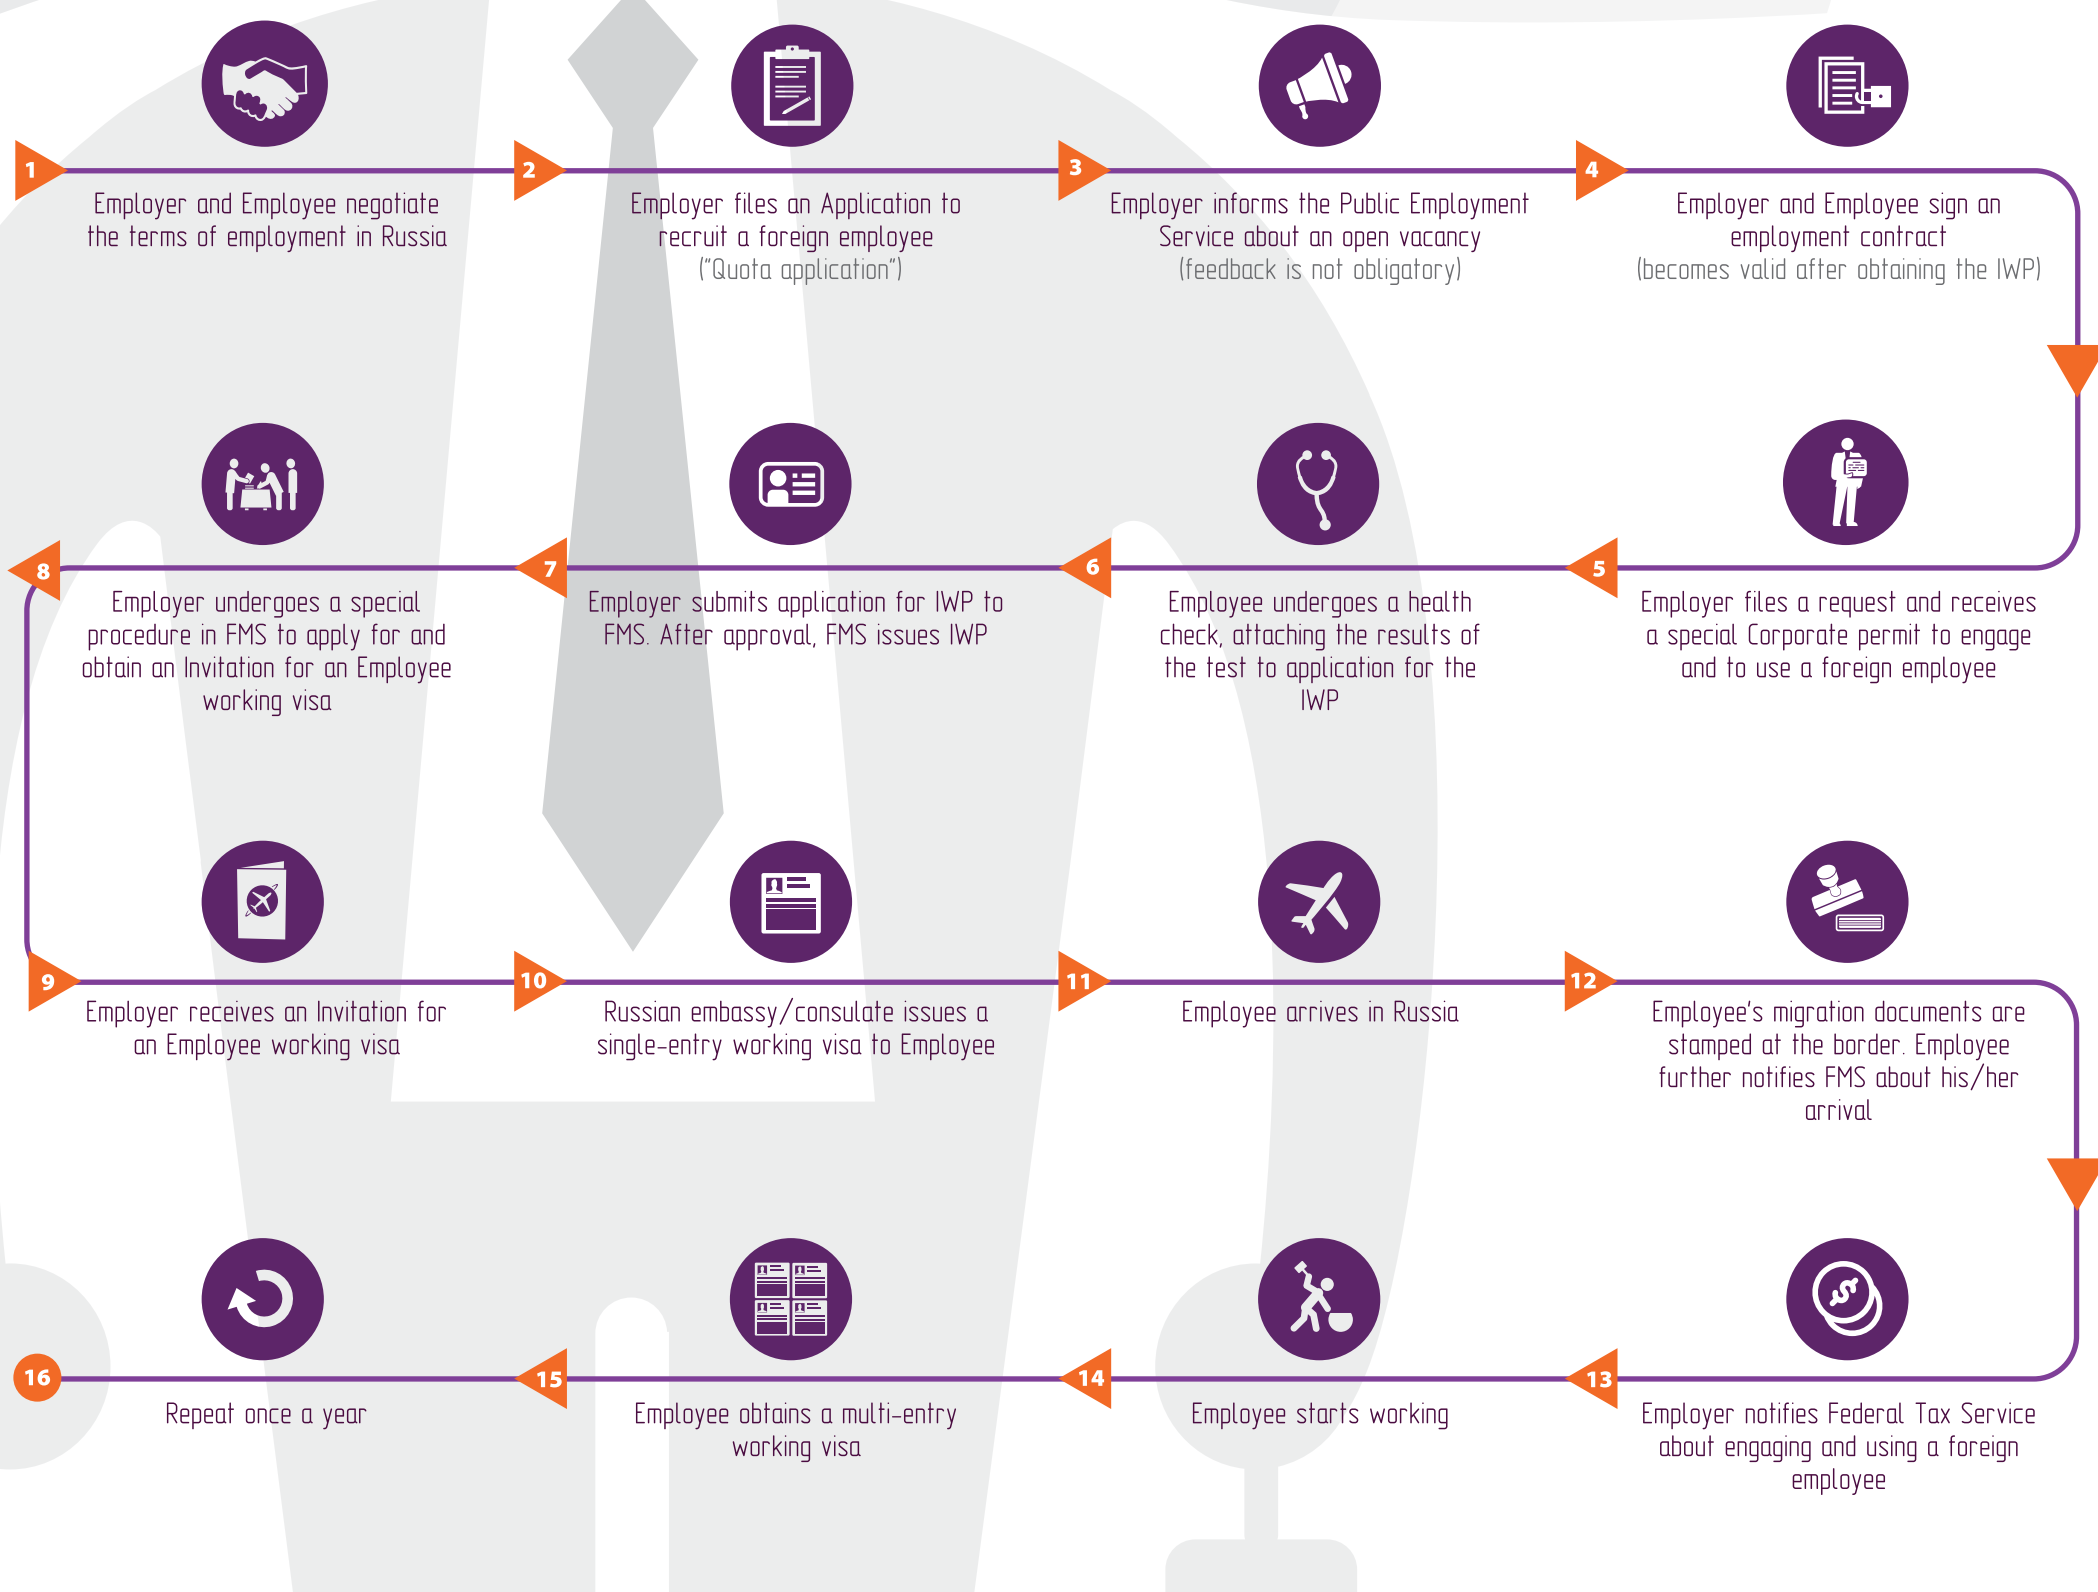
1
Employer and Employee negotiate the terms of employment in Russia

2
Employer files an Application to recruit a foreign employee ("Quota application")

3
Employer informs the Public Employment Service about an open vacancy (feedback is not obligatory)

4
Employer and Employee sign an employment contract (becomes valid after obtaining the IWP)

8
Employer undergoes a special procedure in FMS to apply for and obtain an Invitation for an Employee working visa

7
Employer submits application for IWP to FMS. After approval, FMS issues IWP

6
Employee undergoes a health check, attaching the results of the test to application for the IWP

5
Employer files a request and receives a special Corporate permit to engage and to use a foreign employee

9
Employer receives an Invitation for an Employee working visa

10
Russian embassy/consulate issues a single-entry working visa to Employee

11
Employee arrives in Russia

12
Employee's migration documents are stamped at the border. Employee further notifies FMS about his/her arrival

16
Repeat once a year

15
Employee obtains a multi-entry working visa

14
Employee starts working

13
Employer notifies Federal Tax Service about engaging and using a foreign employee